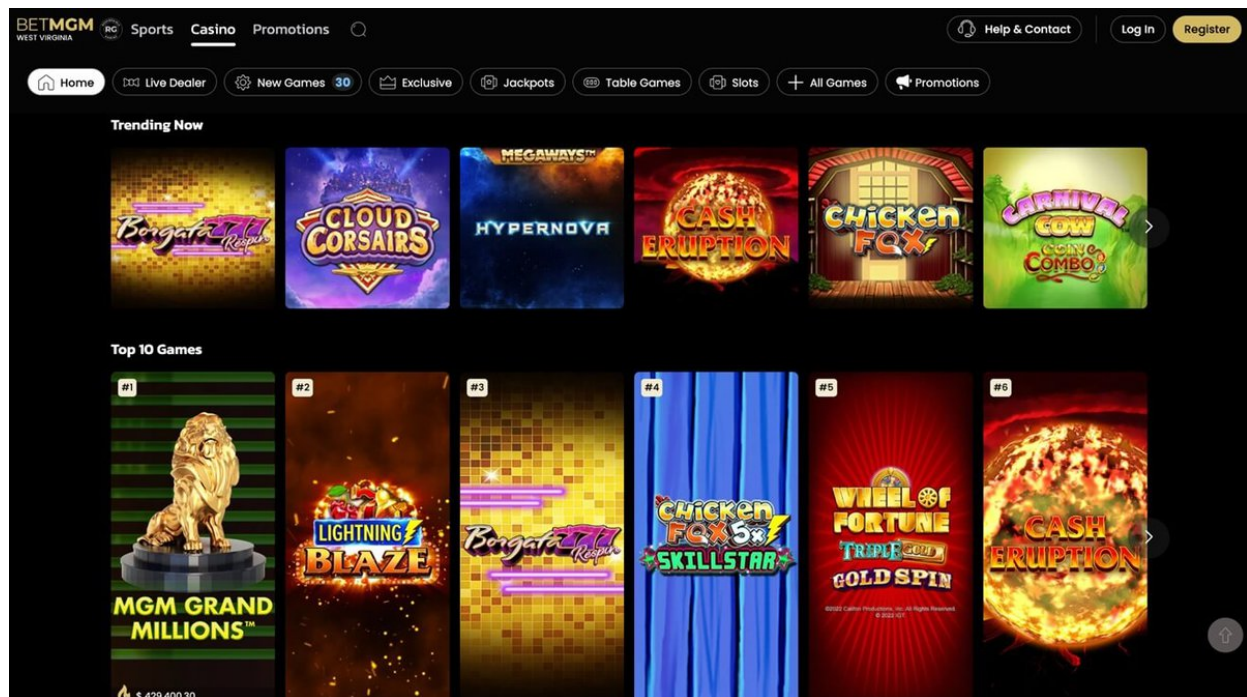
BETMGM WEST VIRGINIA RG Sports Casino Promotions

Help & Contact Log In Register

Home Live Dealer New Games 30 Exclusive Jackpots Table Games Slots All Games Promotions

Trending Now

Borgata 777 Respin

CLOUD CORSAIRS

MEGAWAYS HYPERNOVA

CASH ERUPTION

Chicken FOX

CARNIVAL COW COIN COMBO

Top 10 Games

#1 MGM GRAND MILLIONS™

$ 429,400.30

#2 LIGHTNING BLAZE

#3 Borgata 777 Respin

#4 Chicken FOX 5x SKILLSTAR

#5 WHEEL OF FORTUNE TRIPLE GOLD GOLD SPIN

©2022 Califon Productions, Inc. All Rights Reserved. © 2022 IGT.

#6 CASH ERUPTION